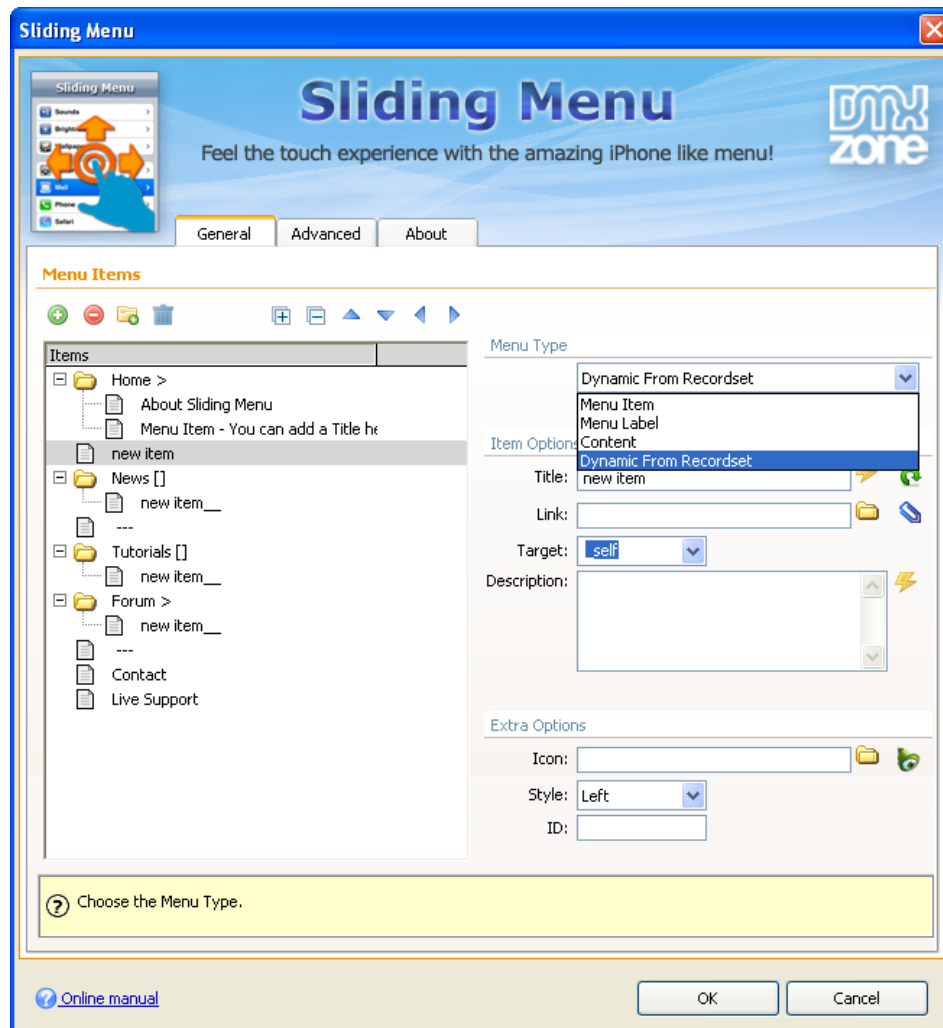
Sliding Menu

Sliding Menu
Sounds
Bright
Mail
Phone
Safari

Sliding Menu
Feel the touch experience with the amazing iPhone like menu!

DMX zone

General
Advanced
About

Menu Items

Items
Home >
About Sliding Menu
Menu Item - You can add a Title he
new item
News []
new item__
---
Tutorials []
new item__
Forum >
new item__
---
Contact
Live Support

Menu Type
Dynamic From Recordset
Menu Item
Menu Label
Content
Dynamic From Recordset

Item Options
Title: new item
Link:
Target: _self
Description:

Extra Options
Icon:
Style: Left
ID:

Choose the Menu Type.

Online manual
OK
Cancel